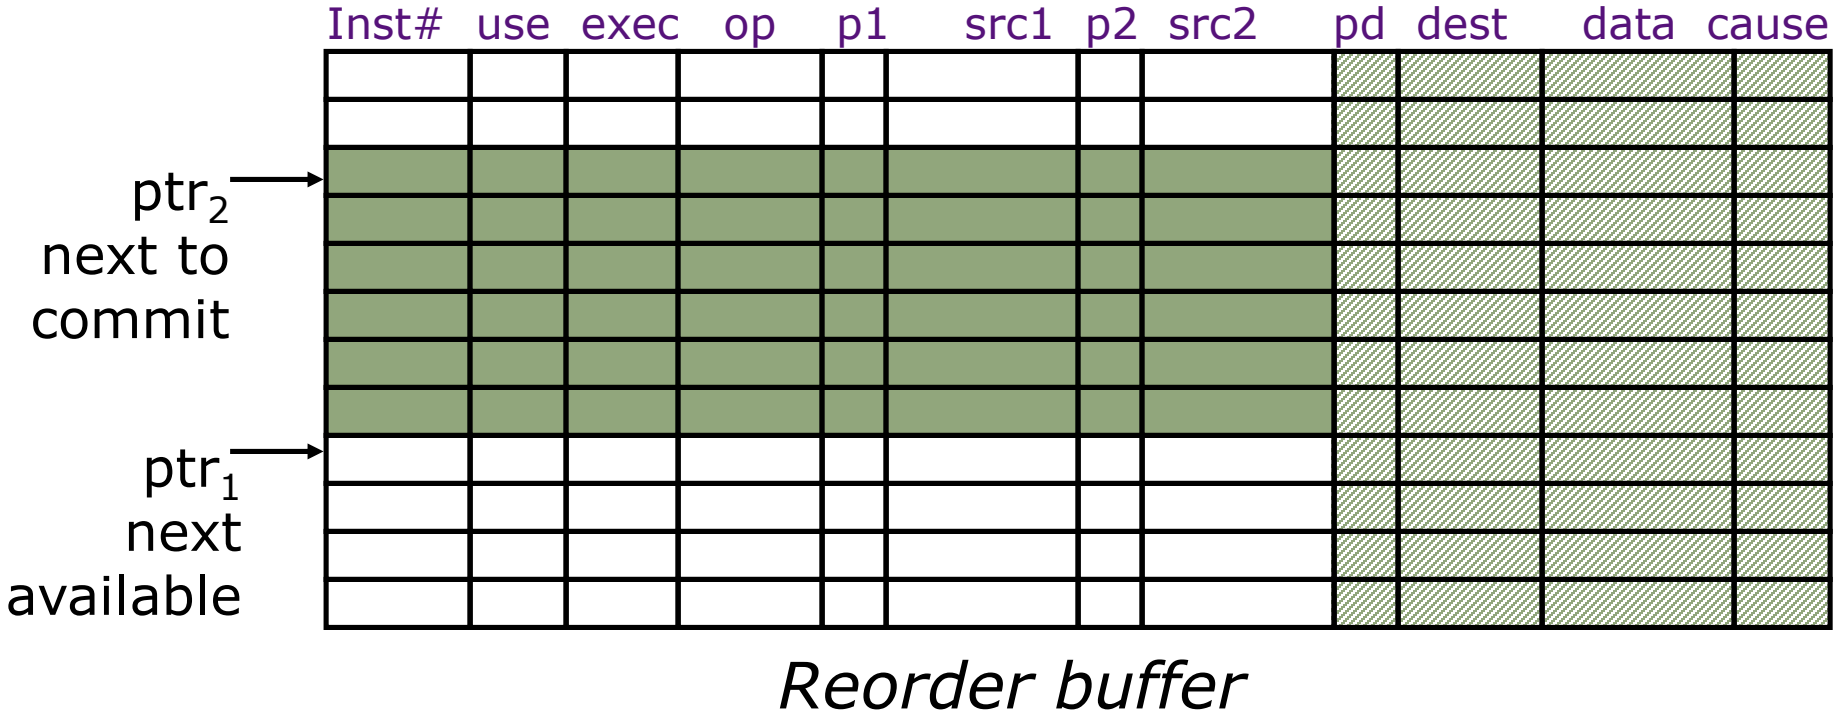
| Inst# | use | exec | op | p1 | src1 | p2 | src2 | pd | dest | data | cause |
|---|---|---|---|---|---|---|---|---|---|---|---|
| | | | | | | | | | | | |
| | | | | | | | | | | | |
| | | | | | | | | | | | |
| | | | | | | | | | | | |
| | | | | | | | | | | | |
| | | | | | | | | | | | |
| | | | | | | | | | | | |
| | | | | | | | | | | | |
| | | | | | | | | | | | |
| | | | | | | | | | | | |
| | | | | | | | | | | | |
| | | | | | | | | | | | |

$ptr_2$ next to commit

$ptr_1$ next available

Reorder buffer